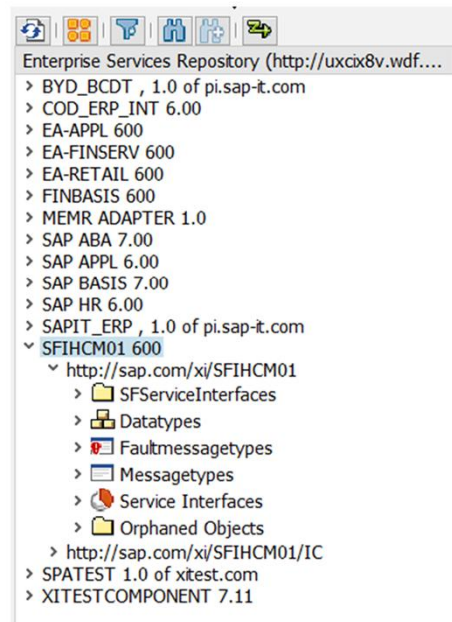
Enterprise Services Repository (http://uxcix8v.wdf....
> BYD_BCDT , 1.0 of pi.sap-it.com
> COD_ERP_INT 6.00
> EA-APPL 600
> EA-FINSERV 600
> EA-RETAIL 600
> FINBASIS 600
> MEMR ADAPTER 1.0
> SAP ABA 7.00
> SAP APPL 6.00
> SAP BASIS 7.00
> SAP HR 6.00
> SAPIT_ERP , 1.0 of pi.sap-it.com
SFIHCM01 600
http://sap.com/xi/SFIHCM01
> SFServiceInterfaces
> Datatypes
> Faultmessagetypes
> Messagetypes
> Service Interfaces
> Orphaned Objects
> http://sap.com/xi/SFIHCM01/IC
> SPATEST 1.0 of xitest.com
> XITESTCOMPONENT 7.11